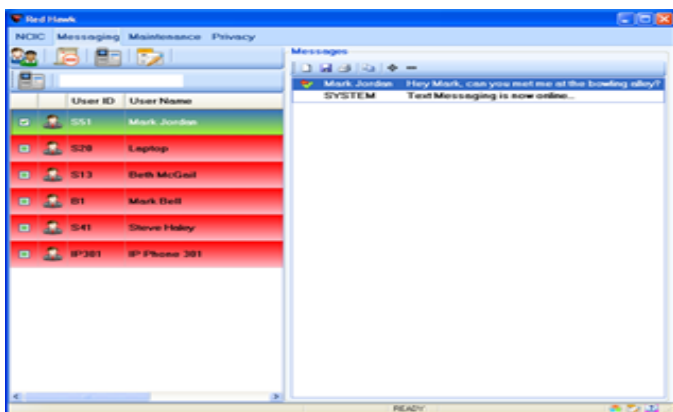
Red Hawk

NCIC Messaging Maintenance Privacy

| | | User ID | User Name |
|---|---|---|---|
| | | S51 | Mark Jordan |
| | | S20 | Laptop |
| | | S13 | Beth McGail |
| | | B1 | Mark Bell |
| | | S41 | Steve Haley |
| | | IP301 | IP Phone 301 |

Messages

| | | |
|---|---|---|
| | Mark Jordan | Hey Mark, can you met me at the bowling alley? |
| | SYSTEM | Text Messaging is now online... |

READY